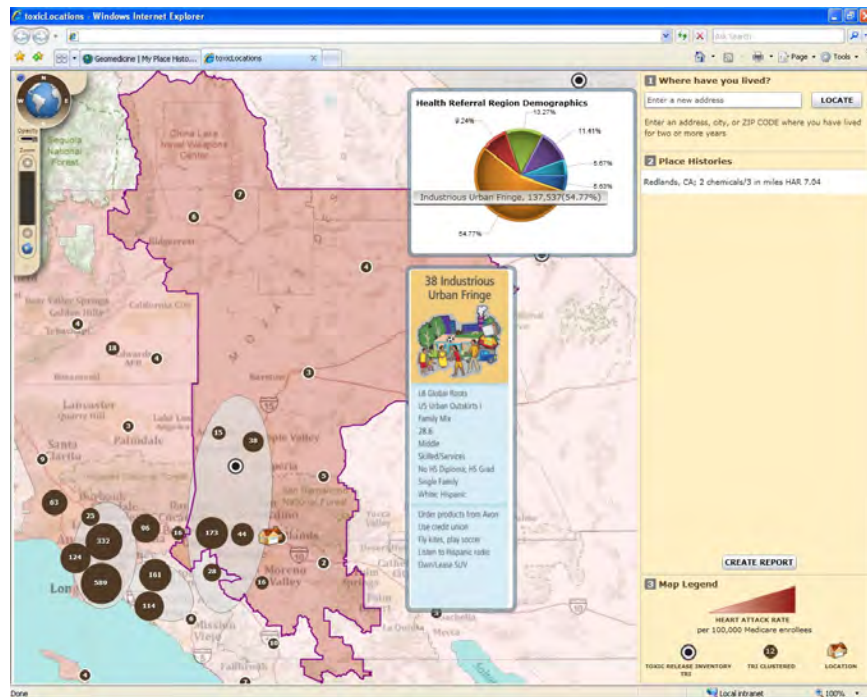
toxicLocations - Windows Internet Explorer

Ask Search

Geomedicine | My Place Histo... toxicLocations

Page Tools

Opacity

Zoom

Health Referral Region Demographics

9.24%

13.27%

11.41%

5.67%

5.63%

Industrious Urban Fringe, 137,537(54.77%)

54.77%

38 Industrious Urban Fringe

L6 Global Roots
U5 Urban Outskirts I
Family Mix
28.6
Middle
Skilled/Services
No HS Diploma; HS Grad
Single Family
White; Hispanic

Order products from Avon
Use credit union
Fly kites, play soccer
Listen to Hispanic radio
Own/Lease SUV

1 Where have you lived?

Enter a new address

LOCATE

Enter an address, city, or ZIP CODE where you have lived for two or more years.

2 Place Histories

Redlands, CA; 2 chemicals/3 in miles HAR 7.04

CREATE REPORT

3 Map Legend

HEART ATTACK RATE
per 100,000 Medicare enrollees

TOXIC RELEASE INVENTORY TRI

TRI CLUSTERED

LOCATION

Done

Local intranet

100%